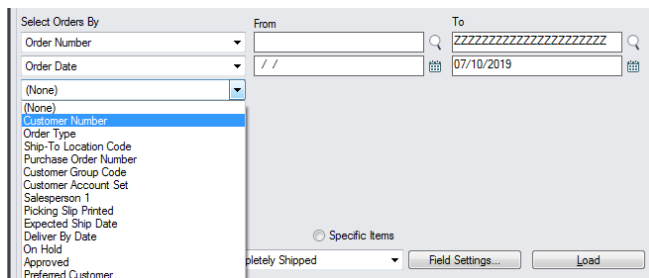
Select Orders By

From

To

Order Number

ZZZZZZZZZZZZZZZZZZZZZZ

Order Date

/ /

07/10/2019

(None)

(None)
Customer Number
Order Type
Ship-To Location Code
Purchase Order Number
Customer Group Code
Customer Account Set
Salesperson 1
Picking Slip Printed
Expected Ship Date
Deliver By Date
On Hold
Approved
Preferred Customer

Specific Items

pletely Shipped

Field Settings...

Load